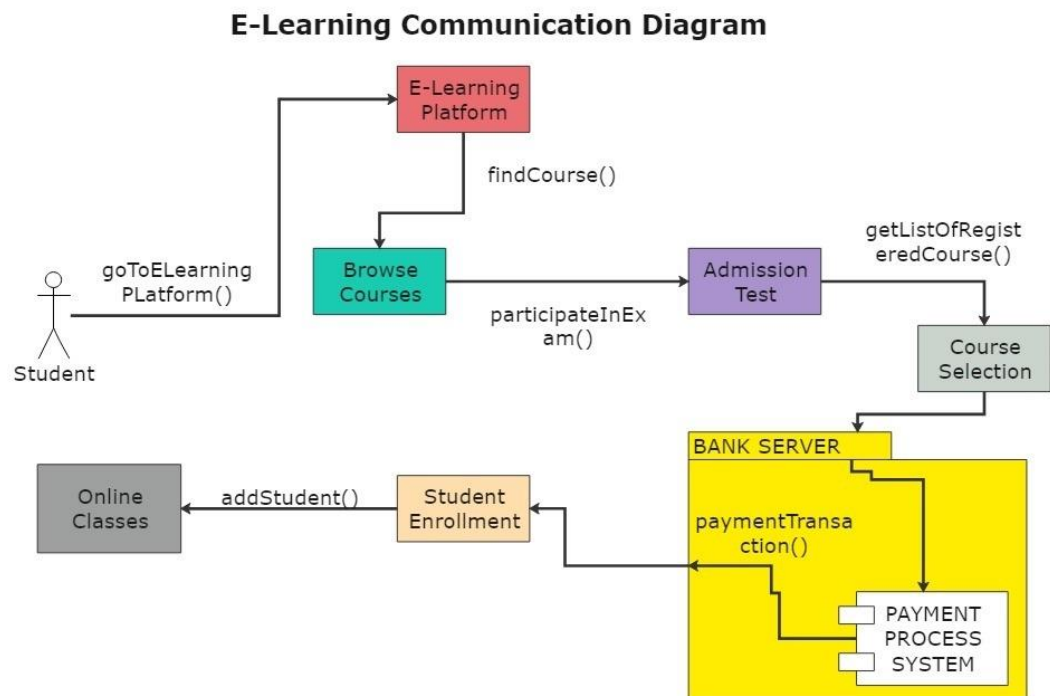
E-Learning Communication Diagram

E-Learning Platform

findCourse()

Student

goToELearning PLatform()

Browse Courses

participateInExam()

Admission Test

getListOfRegisteredCourse()

Course Selection

BANK SERVER

paymentTransaction()

PAYMENT PROCESS SYSTEM

Student Enrollment

addStudent()

Online Classes